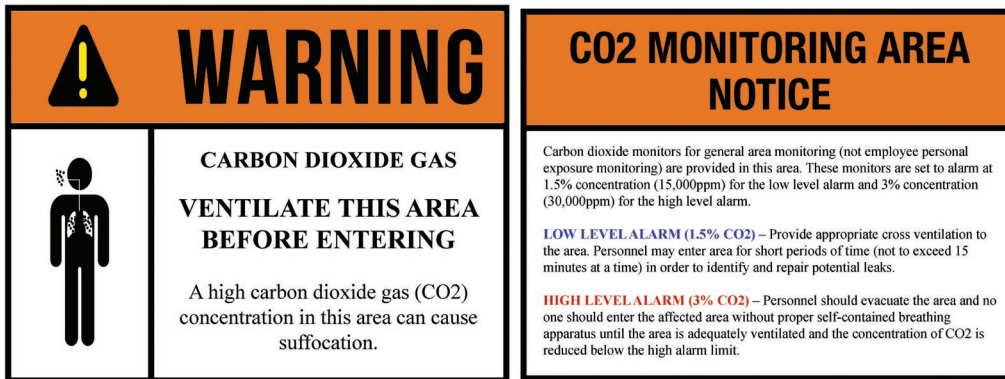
WARNING

CARBON DIOXIDE GAS

VENTILATE THIS AREA BEFORE ENTERING

A high carbon dioxide gas (CO2) concentration in this area can cause suffocation.

CO2 MONITORING AREA NOTICE

Carbon dioxide monitors for general area monitoring (not employee personal exposure monitoring) are provided in this area. These monitors are set to alarm at 1.5% concentration (15,000ppm) for the low level alarm and 3% concentration (30,000ppm) for the high level alarm.

LOW LEVEL ALARM (1.5% CO2) – Provide appropriate cross ventilation to the area. Personnel may enter area for short periods of time (not to exceed 15 minutes at a time) in order to identify and repair potential leaks.

HIGH LEVEL ALARM (3% CO2) – Personnel should evacuate the area and no one should enter the affected area without proper self-contained breathing apparatus until the area is adequately ventilated and the concentration of CO2 is reduced below the high alarm limit.